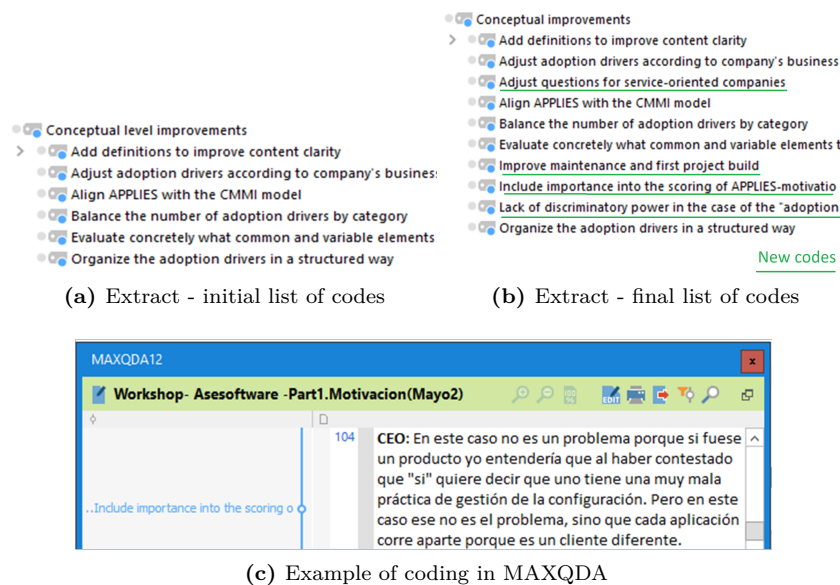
Conceptual level improvements
Add definitions to improve content clarity
Adjust adoption drivers according to company's busines
Align APPLIES with the CMMI model
Balance the number of adoption drivers by category
Evaluate concretely what common and variable elements
Organize the adoption drivers in a structured way

**(a)** Extract - initial list of codes

Conceptual improvements
Add definitions to improve content clarity
Adjust adoption drivers according to company's business
Adjust questions for service-oriented companies
Align APPLIES with the CMMI model
Balance the number of adoption drivers by category
Evaluate concretely what common and variable elements t
Improve maintenance and first project build
Include importance into the scoring of APPLIES-motivatio
Lack of discriminatory power in the case of the "adoption
Organize the adoption drivers in a structured way
New codes

**(b)** Extract - final list of codes

MAXQDA12
Workshop- Asesoftware -Part1.Motivacion(Mayo2)
..Include importance into the scoring o
104
**CEO:** En este caso no es un problema porque si fuese un producto yo entendería que al haber contestado que "si" quiere decir que uno tiene una muy mala práctica de gestión de la configuración. Pero en este caso ese no es el problema, sino que cada aplicación corre aparte porque es un cliente diferente.

**(c)** Example of coding in MAXQDA